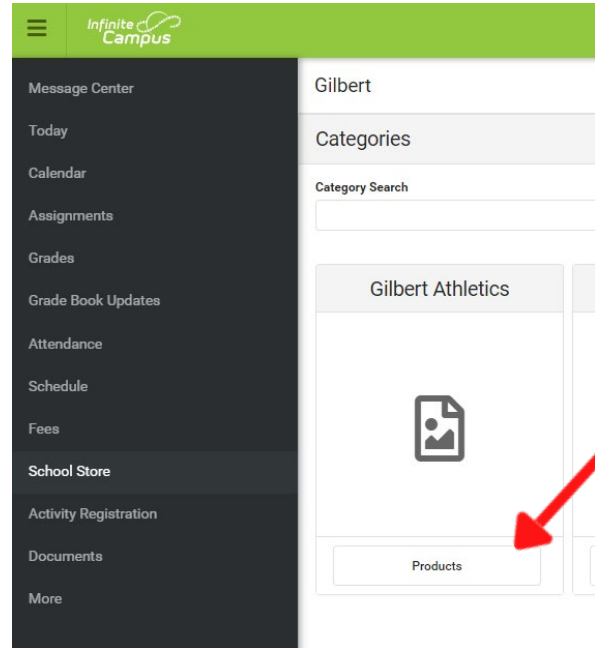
Infinite Campus

Message Center
Today
Calendar
Assignments
Grades
Grade Book Updates
Attendance
Schedule
Fees
School Store
Activity Registration
Documents
More

Gilbert

Categories

Category Search

Gilbert Athletics

Products